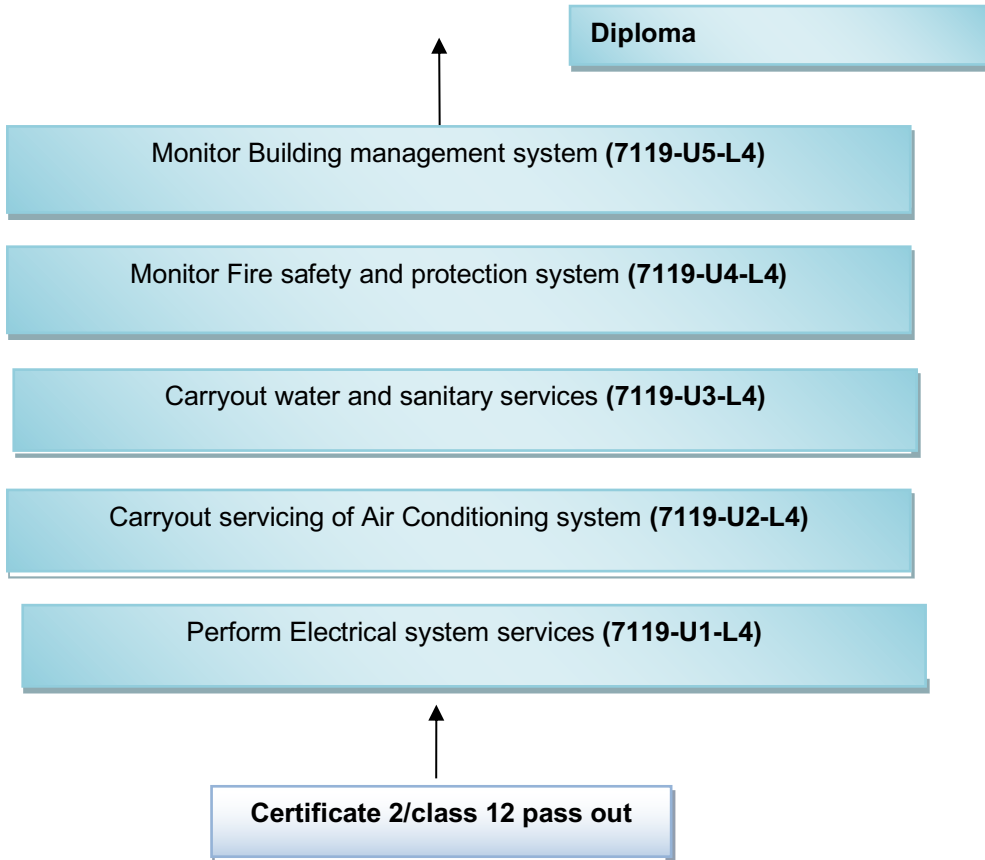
Diploma

Monitor Building management system **(7119-U5-L4)**

Monitor Fire safety and protection system **(7119-U4-L4)**

Carryout water and sanitary services **(7119-U3-L4)**

Carryout servicing of Air Conditioning system **(7119-U2-L4)**

Perform Electrical system services **(7119-U1-L4)**

**Certificate 2/class 12 pass out**